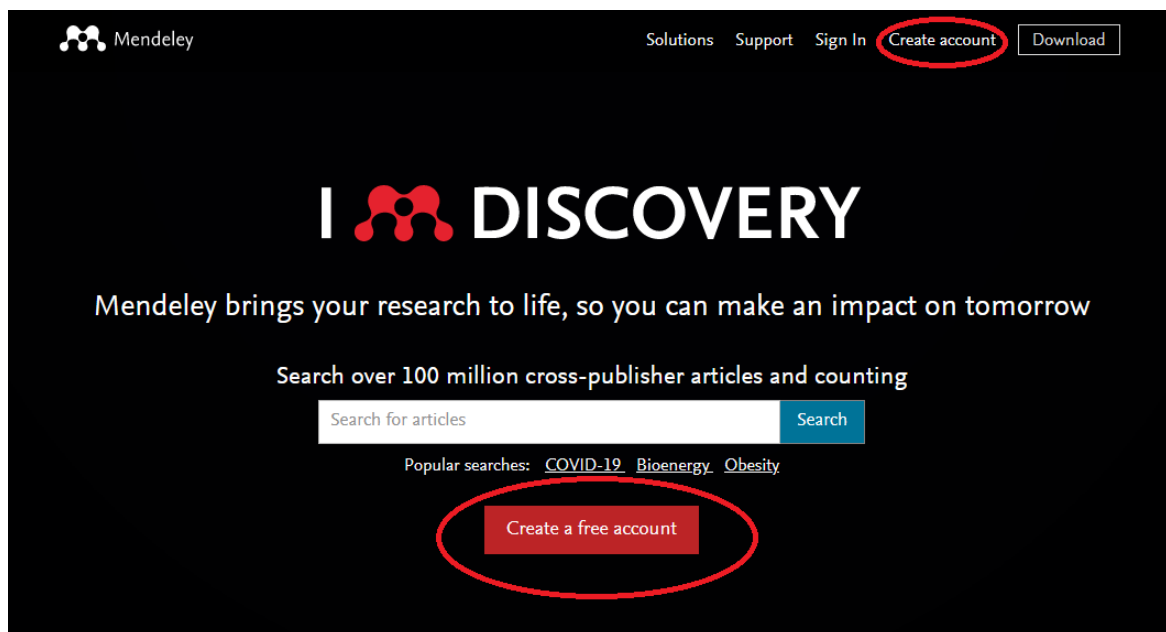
Mendeley

Solutions Support Sign In Create account Download

I DISCOVERY

Mendeley brings your research to life, so you can make an impact on tomorrow

Search over 100 million cross-publisher articles and counting

Search for articles

Search

Popular searches: COVID-19 Bioenergy Obesity

Create a free account